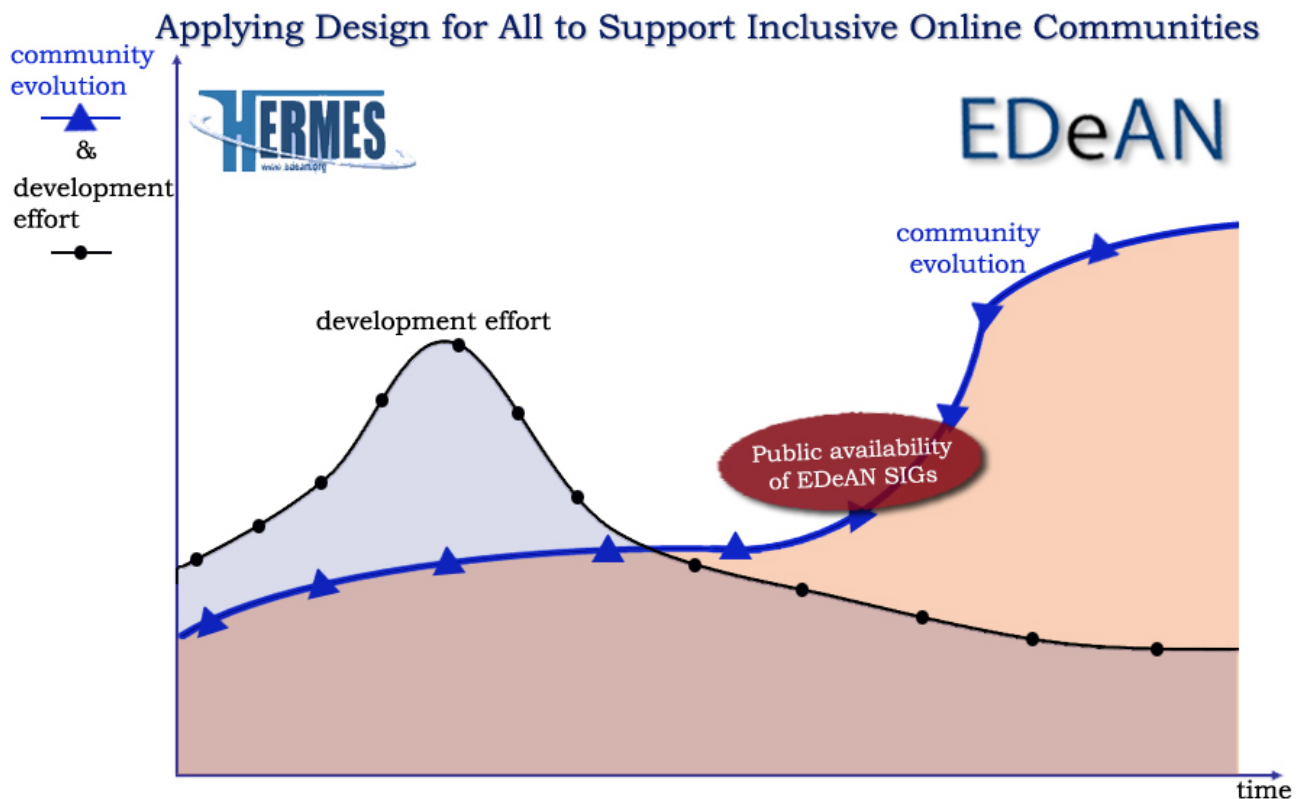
Applying Design for All to Support Inclusive Online Communities

community evolution

&

development effort

HERMES

www.edean.org

EDeAN

community evolution

development effort

Public availability of EDeAN SIGs

time